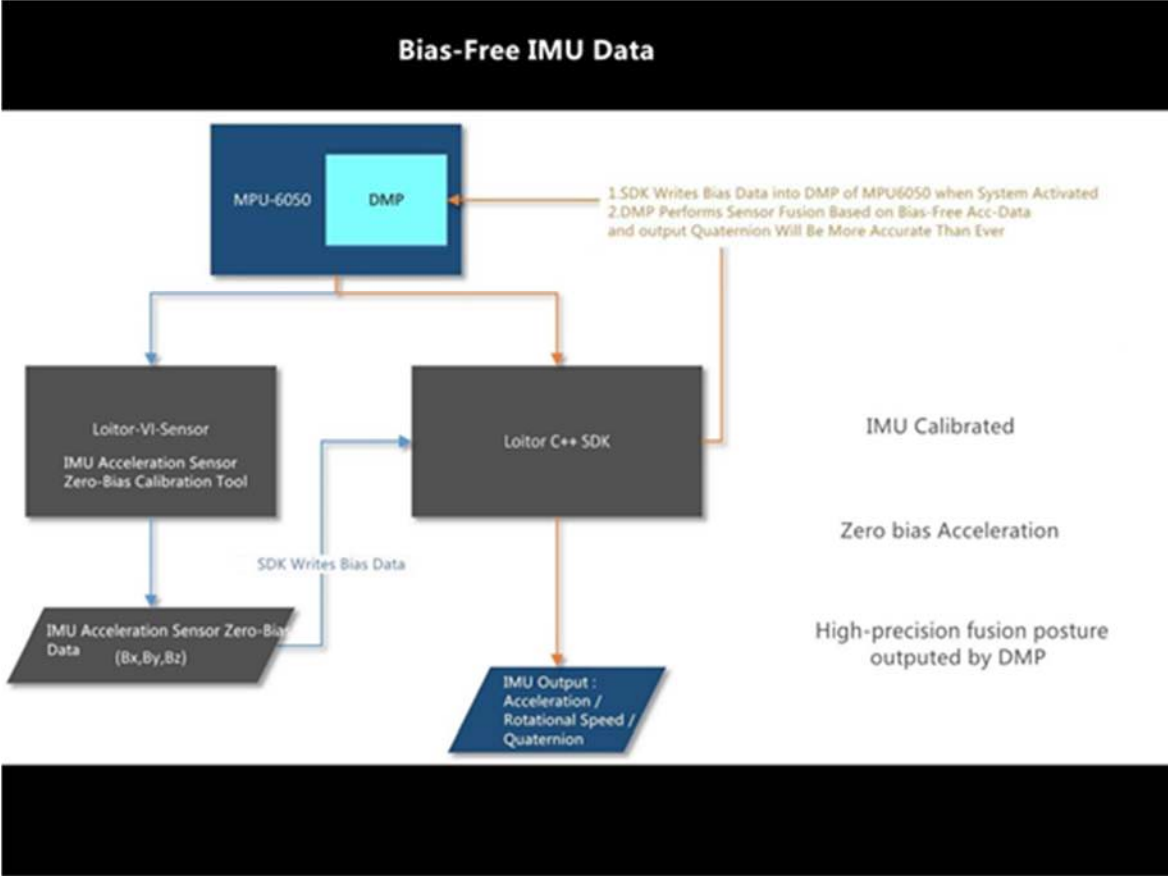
Bias-Free IMU Data

MPU-6050

DMP

1.SDK Writes Bias Data into DMP of MPU6050 when System Activated
2.DMP Performs Sensor Fusion Based on Bias-Free Acc-Data and output Quaternion Will Be More Accurate Than Ever

Loitor-VI-Sensor

IMU Acceleration Sensor Zero-Bias Calibration Tool

Loitor C++ SDK

IMU Calibrated

Zero bias Acceleration

SDK Writes Bias Data

IMU Acceleration Sensor Zero-Bias Data (Bx,By,Bz)

High-precision fusion posture outputed by DMP

IMU Output : Acceleration / Rotational Speed / Quaternion